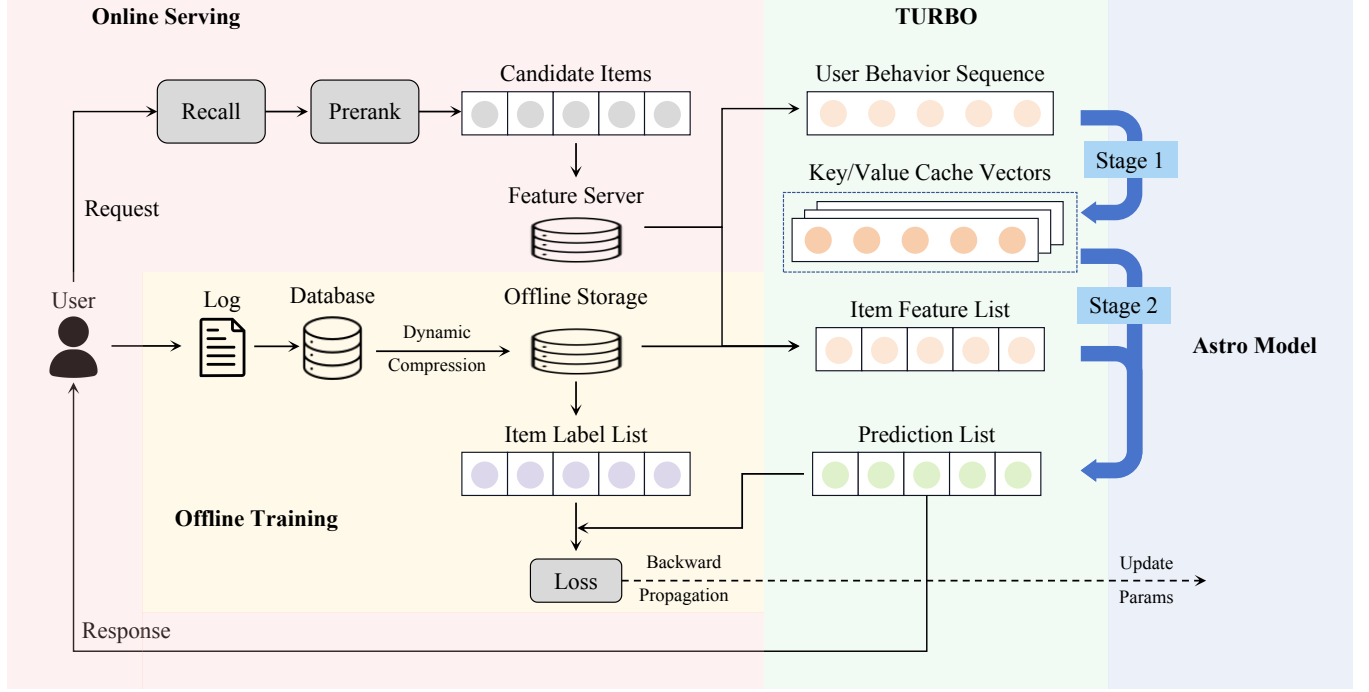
Online Serving

TURBO

Recall

Prerank

Candidate Items

User Behavior Sequence

Stage 1

Key/Value Cache Vectors

Request

Feature Server

User

Log

Database

Offline Storage

Stage 2

Item Feature List

Astro Model

Dynamic Compression

Item Label List

Prediction List

Offline Training

Loss

Backward Propagation

Update Params

Response